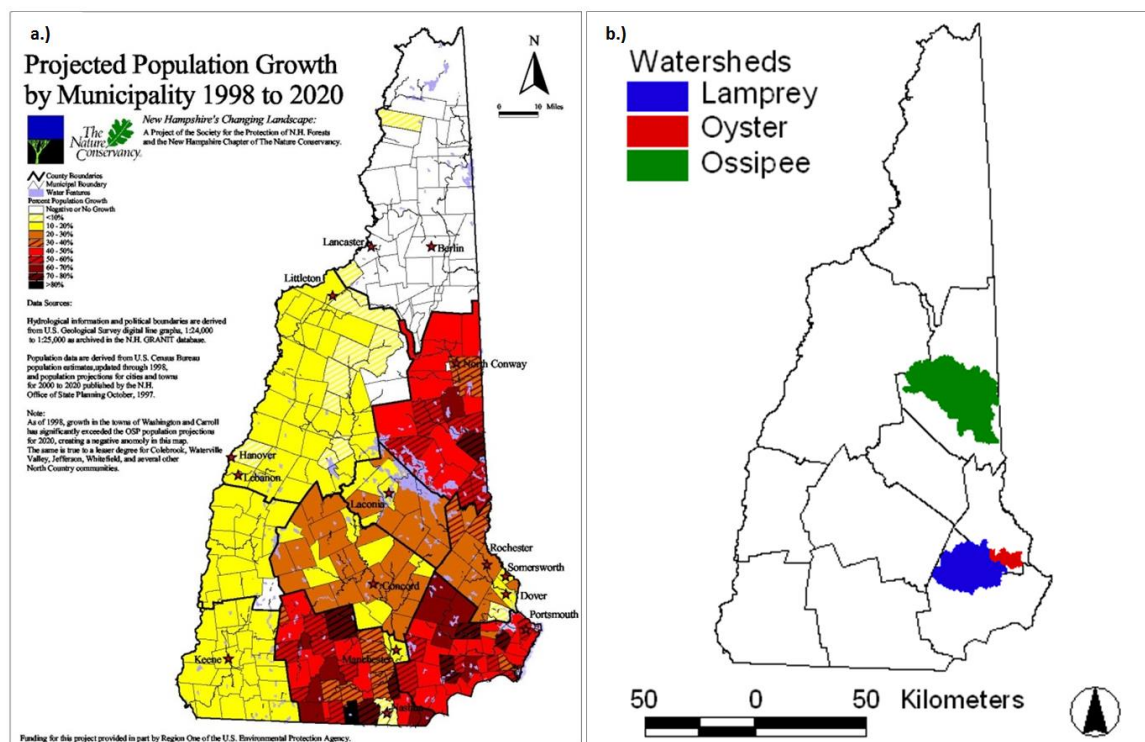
a.)

Projected Population Growth by Municipality 1998 to 2020

N

0 10 Miles

The Nature Conservancy

New Hampshire's Changing Landscape:
A Project of the Society for the Protection of N.H. Forests and the New Hampshire Chapter of The Nature Conservancy.

County Boundaries
Municipal Boundary
Water Features
Percent Population Growth
Negative or No Growth
<10%
10 - 20%
20 - 30%
30 - 40%
40 - 50%
50 - 60%
60 - 70%
70 - 80%
>80%

Data Sources:

Hydrological information and political boundaries are derived from U.S. Geological Survey digital line graphs, 1:24,000 to 1:25,000 as archived in the N.H. GRANIT database.

Population data are derived from U.S. Census Bureau population estimates, updated through 1998, and population projections for cities and towns for 2000 to 2020 published by the N.H. Office of State Planning October, 1997.

Note:
As of 1998, growth in the towns of Washington and Carroll has significantly exceeded the OSP population projections for 2020, creating a negative anomaly in this map. The same is true to a lesser degree for Colebrook, Waterville Valley, Jefferson, Whitefield, and several other North Country communities.

Lancaster
Berlin
Littleton
North Conway
Hanover
Lebanon
Laconia
Rochester
Somersworth
Concord
Dover
Portsmouth
Keene
Manchester
Nashua

Funding for this project provided in part by Region One of the U.S. Environmental Protection Agency.

b.)

Watersheds
Lamprey
Oyster
Ossipee

50 0 50 Kilometers